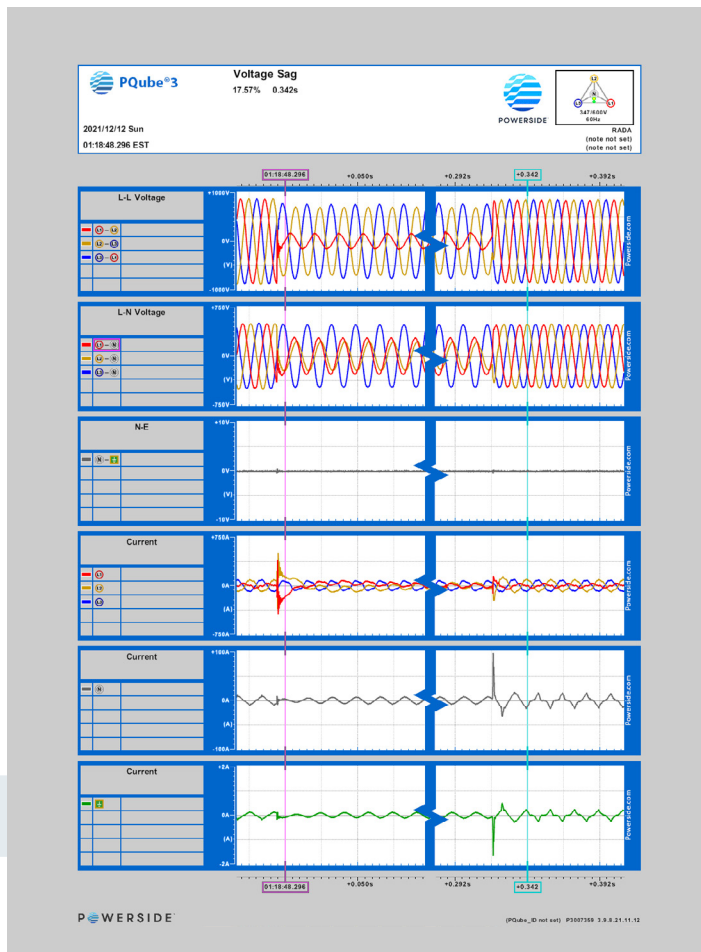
PQube®3

Voltage Sag
17.57% 0.342s

POWERSIDE

L2
N
L3 L1
347/600V
60Hz

2021/12/12 Sun
01:18:48.296 EST

RADA
(note not set)
(note not set)

01:18:48.296 +0.050s +0.292s +0.342 +0.392s

L-L Voltage
L1 — L2
L2 — L3
L3 — L1
+1000V
0V
(V)
-1000V
Powerside.com

L-N Voltage
L1 — N
L2 — N
L3 — N
+750V
0V
(V)
-750V
Powerside.com

N-E
N — E
+10V
0V
(V)
-10V
Powerside.com

Current
L1
L2
L3
+750A
0A
(A)
-750A
Powerside.com

Current
N
+100A
0A
(A)
-100A
Powerside.com

Current
E
+2A
0A
(A)
-2A
Powerside.com

01:18:48.296 +0.050s +0.292s +0.342 +0.392s

POWERSIDE

(PQube_ID not set) P3007359 3.9.8.21.11.12